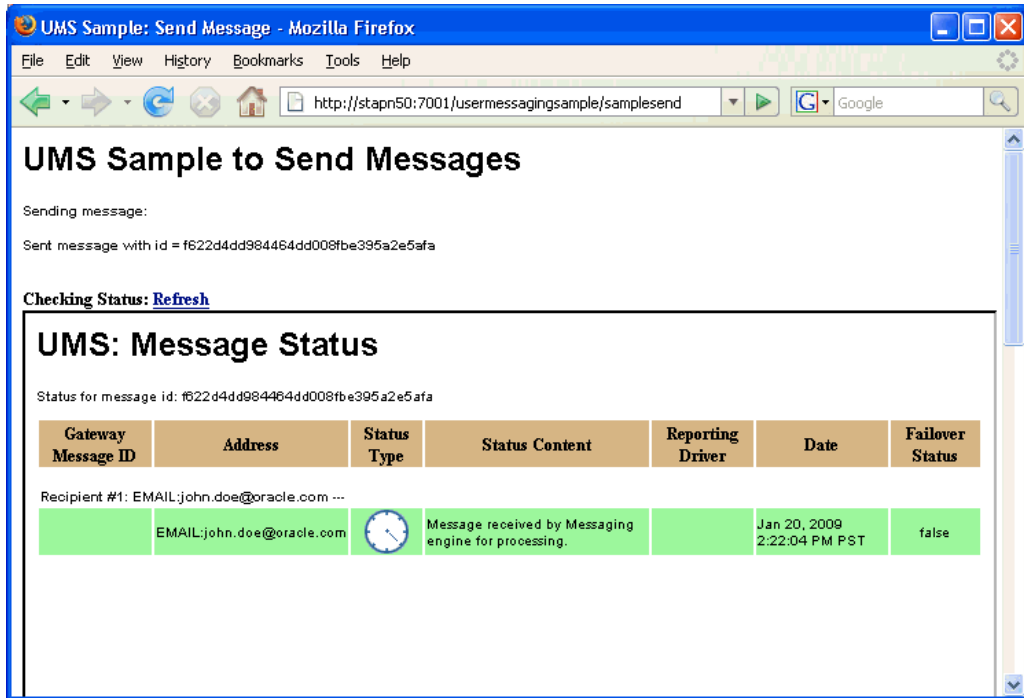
UMS Sample: Send Message - Mozilla Firefox

File Edit View History Bookmarks Tools Help

http://stapn50:7001/usermessagingsample/samplesend

Google

UMS Sample to Send Messages

Sending message:

Sent message with id = f622d4dd984464dd008fbe395a2e5afa

Checking Status: Refresh

UMS: Message Status

Status for message id: f622d4dd984464dd008fbe395a2e5afa

| Gateway Message ID | Address | Status Type | Status Content | Reporting Driver | Date | Failover Status |
|---|---|---|---|---|---|---|
| Recipient #1: EMAIL:john.doe@oracle.com --- | | | | | | |
| | EMAIL:john.doe@oracle.com | | Message received by Messaging engine for processing. | | Jan 20, 2009 2:22:04 PM PST | false |